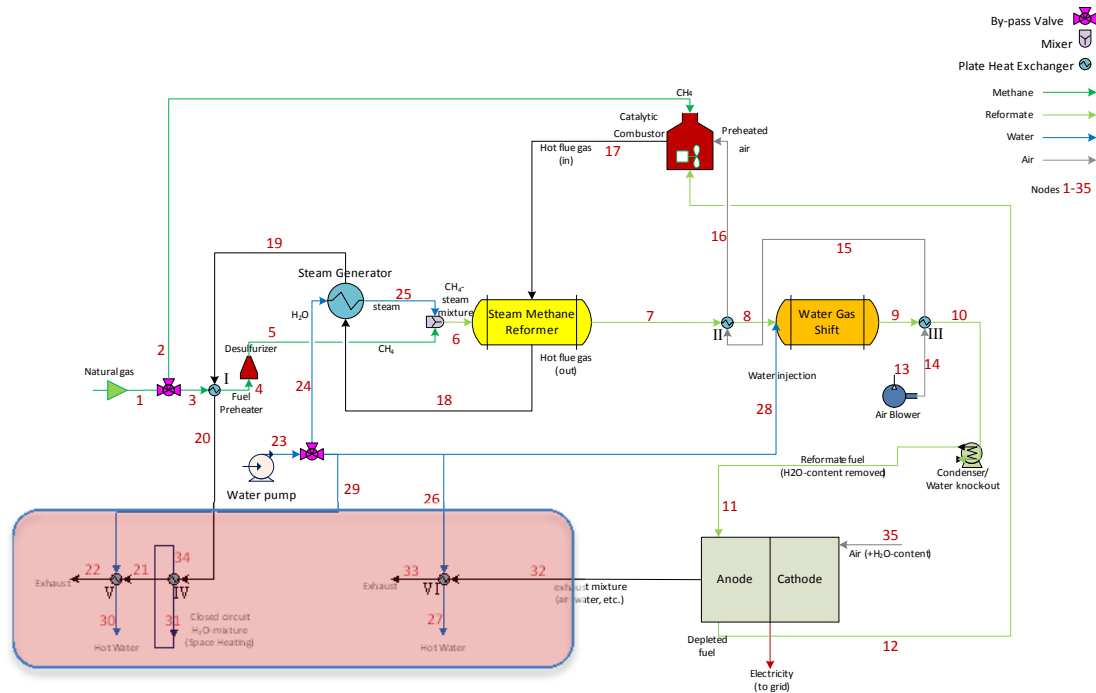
By-pass Valve
Mixer
Plate Heat Exchanger
Methane
Reformate
Water
Air
Nodes 1-35

$CH_4$
Catalytic Combustor
Preheated air
Hot flue gas (in)
17
16
15
19
Steam Generator
$H_2O$
25
steam
$CH_4$-steam mixture
Steam Methane Reformer
7
8
Water Gas Shift
9
10
5
Desulfurizer
$CH_4$
6
Hot flue gas (out)
II
III
2
Natural gas
1
3
I
4
Fuel Preheater
24
18
Water injection
13
14
Air Blower
28
20
23
Water pump
29
26
Reformate fuel (H2O-content removed)
Condenser/ Water knockout
11
35
Air (+$H_2O$-content)
Anode
Cathode
Exhaust
22
21
34
V
IV
Closed circuit $H_2O$-mixture (Space Heating)
30
31
Hot Water
Exhaust
33
VI
32
exhaust mixture (air, water, etc.)
27
Hot Water
Depleted fuel
12
Electricity (to grid)